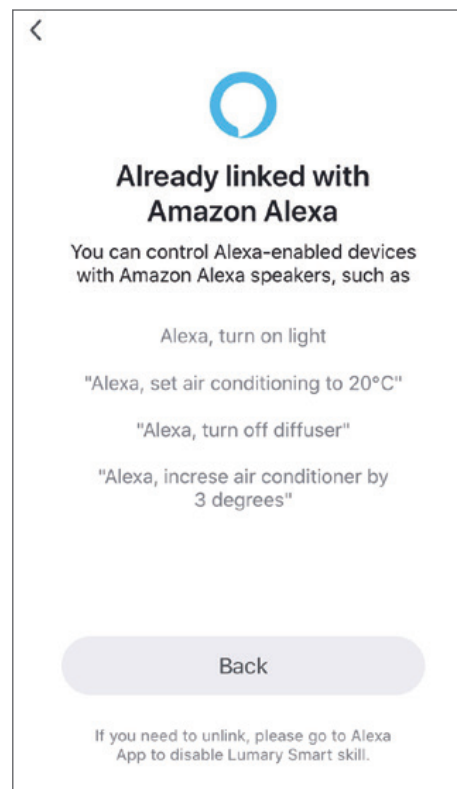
<

Already linked with Amazon Alexa

You can control Alexa-enabled devices with Amazon Alexa speakers, such as

Alexa, turn on light

"Alexa, set air conditioning to 20°C"

"Alexa, turn off diffuser"

"Alexa, increse air conditioner by 3 degrees"

Back

If you need to unlink, please go to Alexa App to disable Lumary Smart skill.